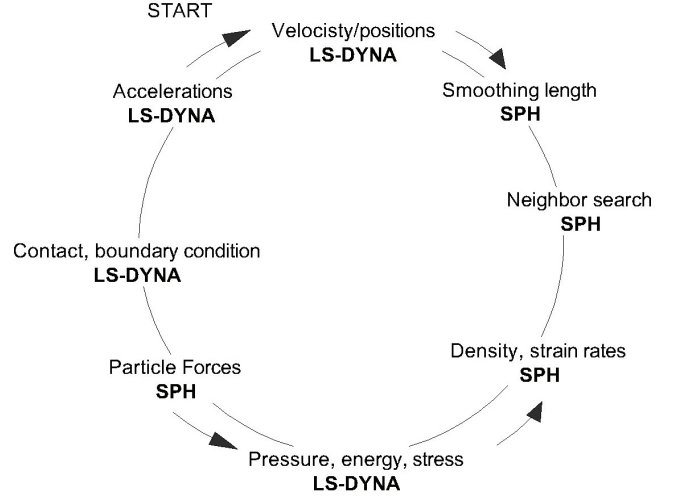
START

Velocisty/positions
**LS-DYNA**

Smoothing length
**SPH**

Neighbor search
**SPH**

Density, strain rates
**SPH**

Pressure, energy, stress
**LS-DYNA**

Particle Forces
**SPH**

Contact, boundary condition
**LS-DYNA**

Accelerations
**LS-DYNA**